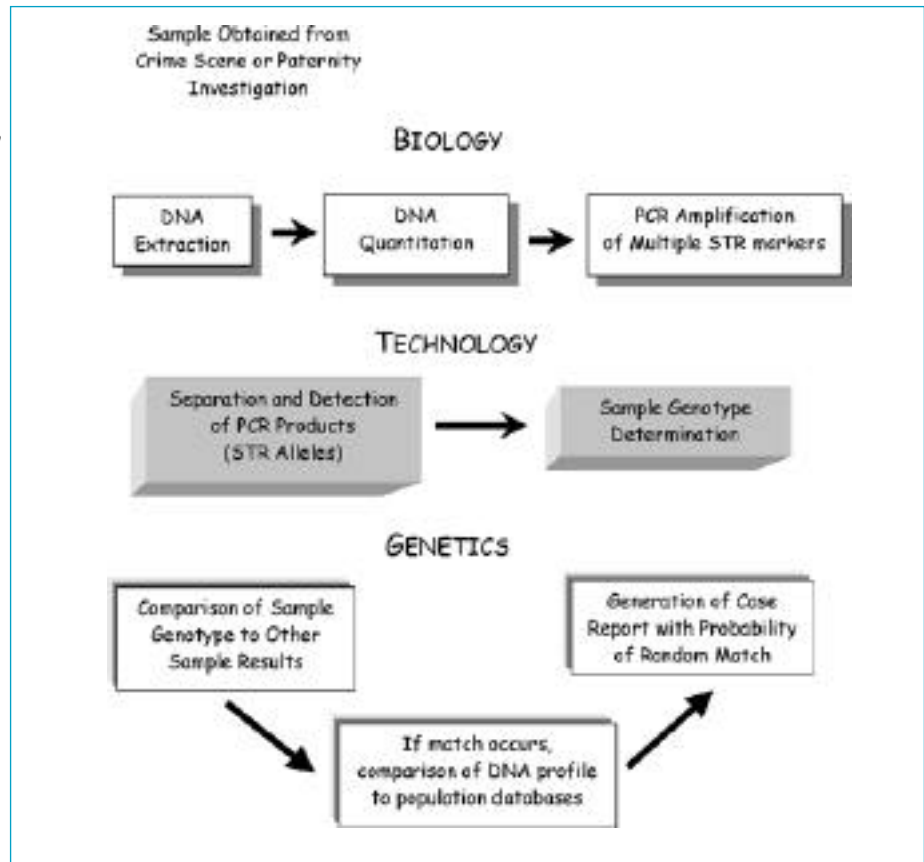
Sample Obtained from Crime Scene or Paternity Investigation

BIOLOGY

DNA Extraction

DNA Quantitation

PCR Amplification of Multiple STR markers

TECHNOLOGY

Separation and Detection of PCR Products (STR Alleles)

Sample Genotype Determination

GENETICS

Comparison of Sample Genotype to Other Sample Results

If match occurs, comparison of DNA profile to population databases

Generation of Case Report with Probability of Random Match